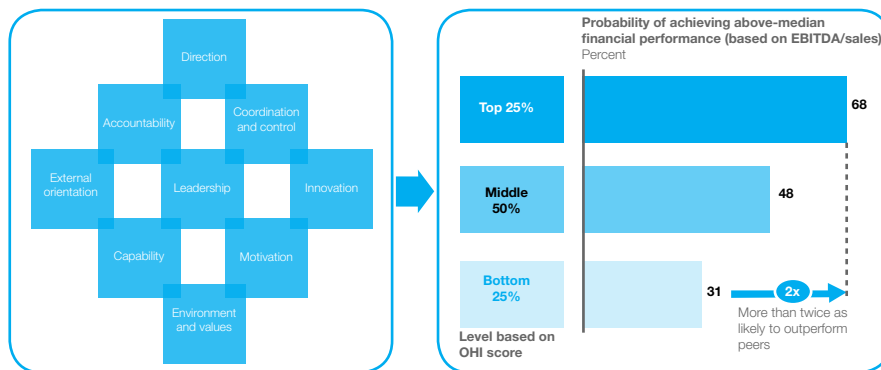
Direction

Accountability

Coordination and control

External orientation

Leadership

Innovation

Capability

Motivation

Environment and values

Probability of achieving above-median financial performance (based on EBITDA/sales)
Percent

Top 25%

68

Middle 50%

48

Bottom 25%

31

2x

More than twice as likely to outperform peers

Level based on OHI score